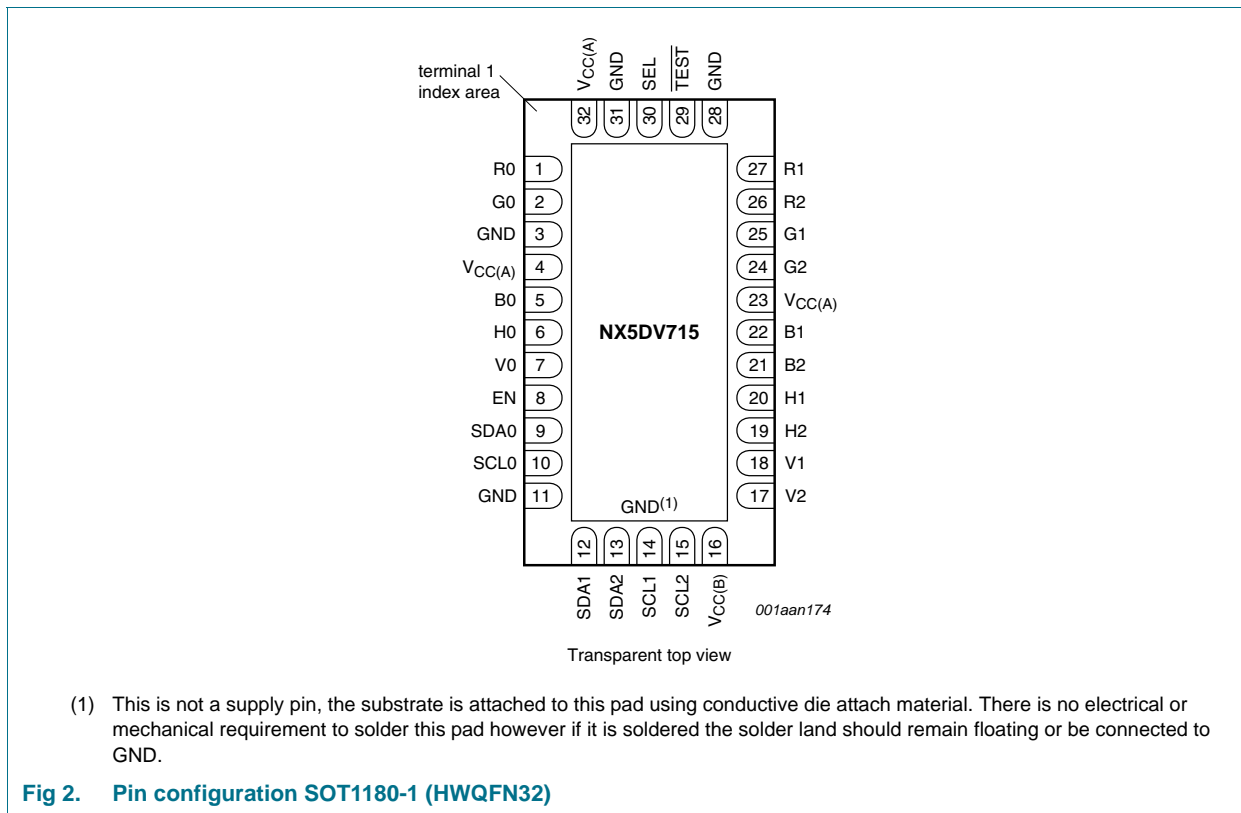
terminal 1 index area

$V_{CC(A)}$ GND SEL $\overline{TEST}$ GND

32 31 30 29 28

R0 1
G0 2
GND 3
$V_{CC(A)}$ 4
B0 5
H0 6
V0 7
EN 8
SDA0 9
SCL0 10
GND 11

27 R1
26 R2
25 G1
24 G2
23 $V_{CC(A)}$
22 B1
21 B2
20 H1
19 H2
18 V1
17 V2

NX5DV715

GND$^{(1)}$

12 13 14 15 16

SDA1 SDA2 SCL1 SCL2 $V_{CC(B)}$

001aan174

Transparent top view

(1) This is not a supply pin, the substrate is attached to this pad using conductive die attach material. There is no electrical or mechanical requirement to solder this pad however if it is soldered the solder land should remain floating or be connected to GND.

Fig 2. Pin configuration SOT1180-1 (HWQFN32)